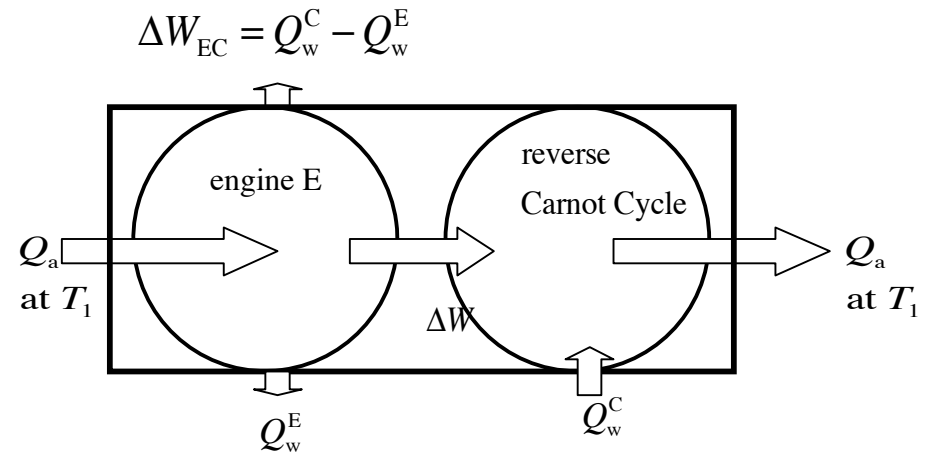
$\Delta W_{\mathrm{EC}} = Q_{\mathrm{w}}^{\mathrm{C}} - Q_{\mathrm{w}}^{\mathrm{E}}$

engine E

reverse Carnot Cycle

$Q_{\mathrm{a}}$ at $T_1$

$\Delta W$

$Q_{\mathrm{a}}$ at $T_1$

$Q_{\mathrm{w}}^{\mathrm{E}}$

$Q_{\mathrm{w}}^{\mathrm{C}}$